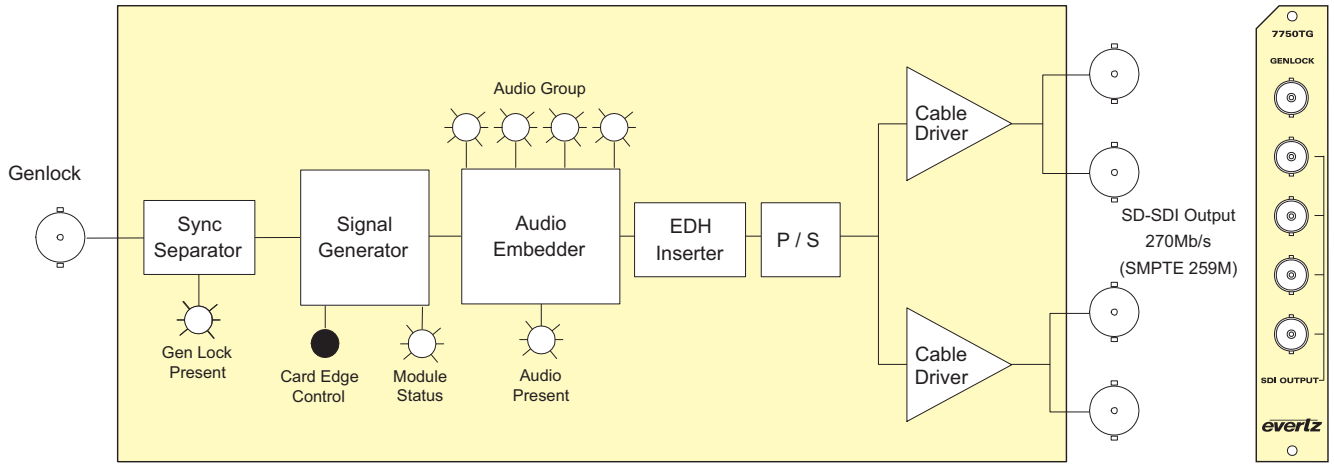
Genlock

Sync Separator

Gen Lock Present

Signal Generator

Card Edge Control

Module Status

Audio Group

Audio Embedder

Audio Present

EDH Inserter

P / S

Cable Driver

Cable Driver

SD-SDI Output 270Mb/s (SMPTE 259M)

7750TG

GENLOCK

SDI OUTPUT

evertz